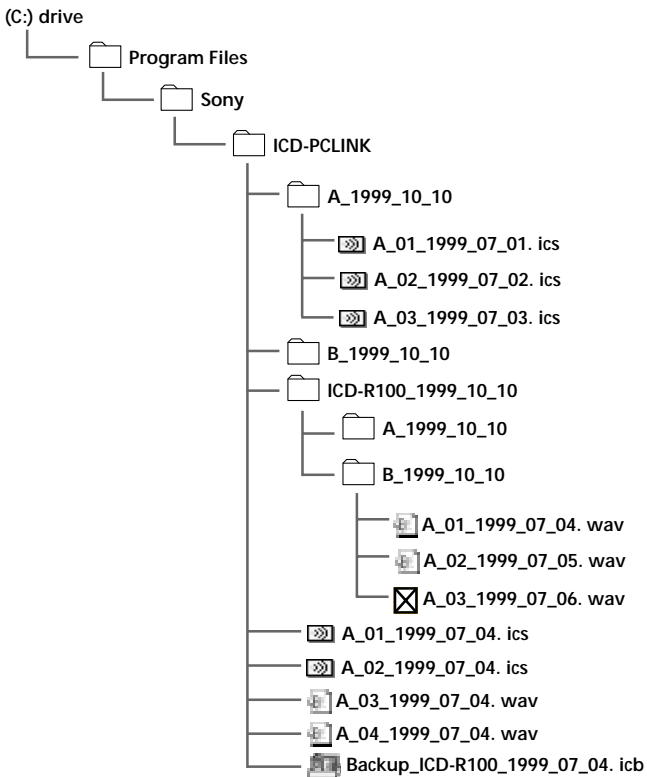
(C:) drive
Program Files
Sony
ICD-PCLINK
A_1999_10_10
A_01_1999_07_01. ics
A_02_1999_07_02. ics
A_03_1999_07_03. ics
B_1999_10_10
ICD-R100_1999_10_10
A_1999_10_10
B_1999_10_10
A_01_1999_07_04. wav
A_02_1999_07_05. wav
A_03_1999_07_06. wav
A_01_1999_07_04. ics
A_02_1999_07_04. ics
A_03_1999_07_04. wav
A_04_1999_07_04. wav
Backup_ICD-R100_1999_07_04. icb